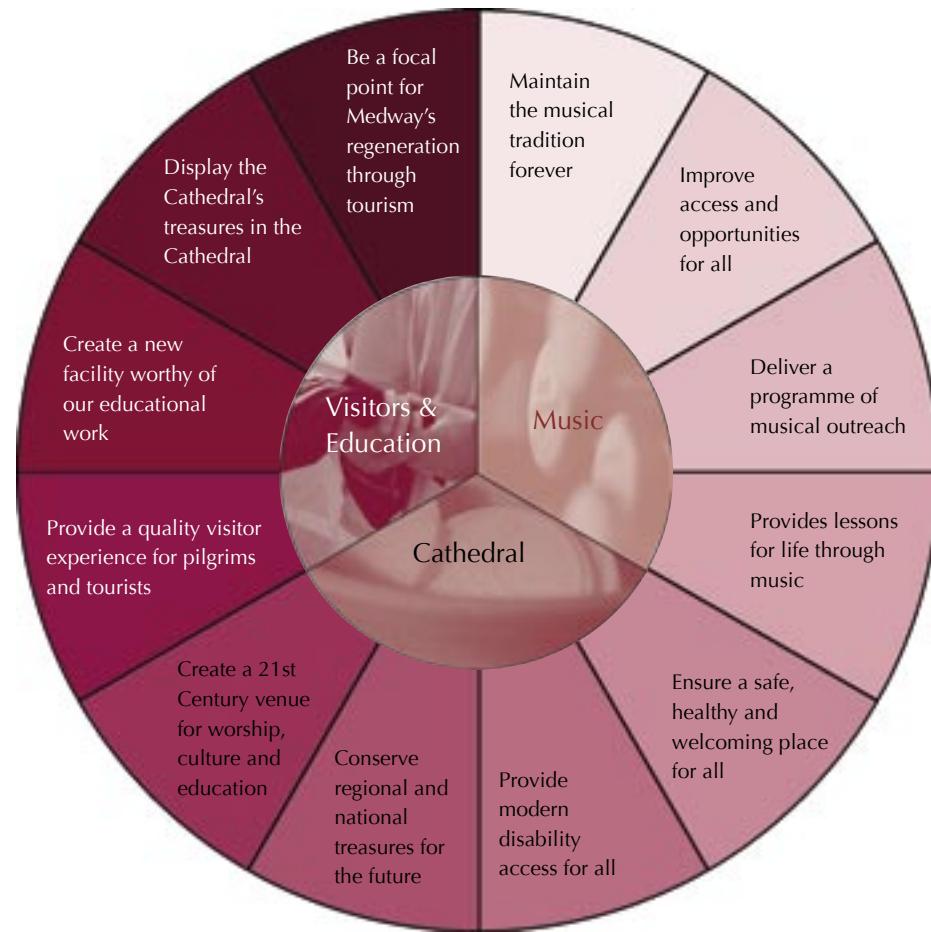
Be a focal point for Medway's regeneration through tourism

Maintain the musical tradition forever

Improve access and opportunities for all

Deliver a programme of musical outreach

Provides lessons for life through music

Ensure a safe, healthy and welcoming place for all

Provide modern disability access for all

Conserve regional and national treasures for the future

Create a 21st Century venue for worship, culture and education

Provide a quality visitor experience for pilgrims and tourists

Create a new facility worthy of our educational work

Display the Cathedral's treasures in the Cathedral

Visitors & Education

Music

Cathedral